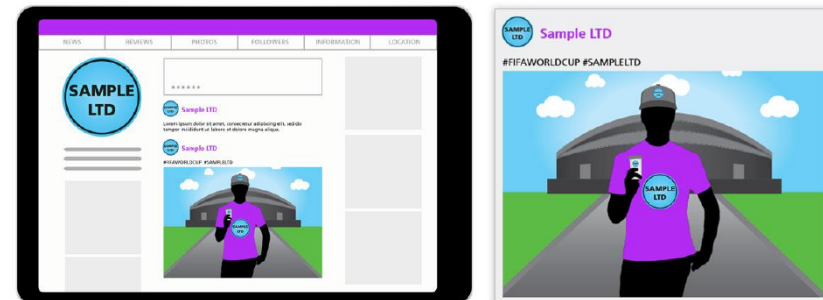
NEWS REVIEWS PHOTOS FOLLOWERS INFORMATION LOCATION

SAMPLE LTD

******

SAMPLE LTD Sample LTD

Lorem ipsum dolor sit amet, consectetur adipiscing elit, sed do tempor incididunt ut labore et dolore magna aliqua.

SAMPLE LTD Sample LTD

#FIFAWORLDCUP #SAMPLELTD

SAMPLE LTD

SAMPLE LTD Sample LTD

#FIFAWORLDCUP #SAMPLELTD

SAMPLE LTD